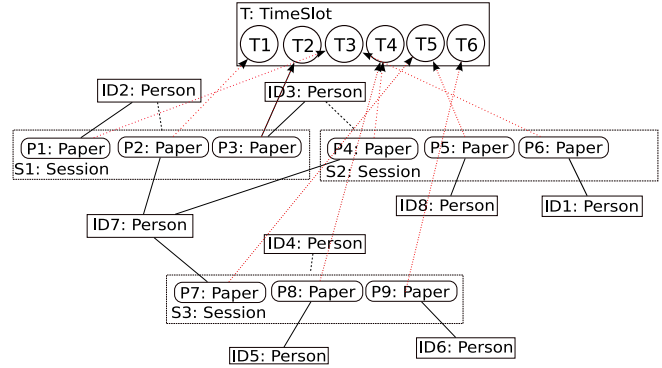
T: TimeSlot
T1 T2 T3 T4 T5 T6

ID2: Person
ID3: Person

P1: Paper P2: Paper P3: Paper
S1: Session

P4: Paper P5: Paper P6: Paper
S2: Session

ID8: Person
ID1: Person

ID7: Person

ID4: Person

P7: Paper P8: Paper P9: Paper
S3: Session

ID5: Person
ID6: Person